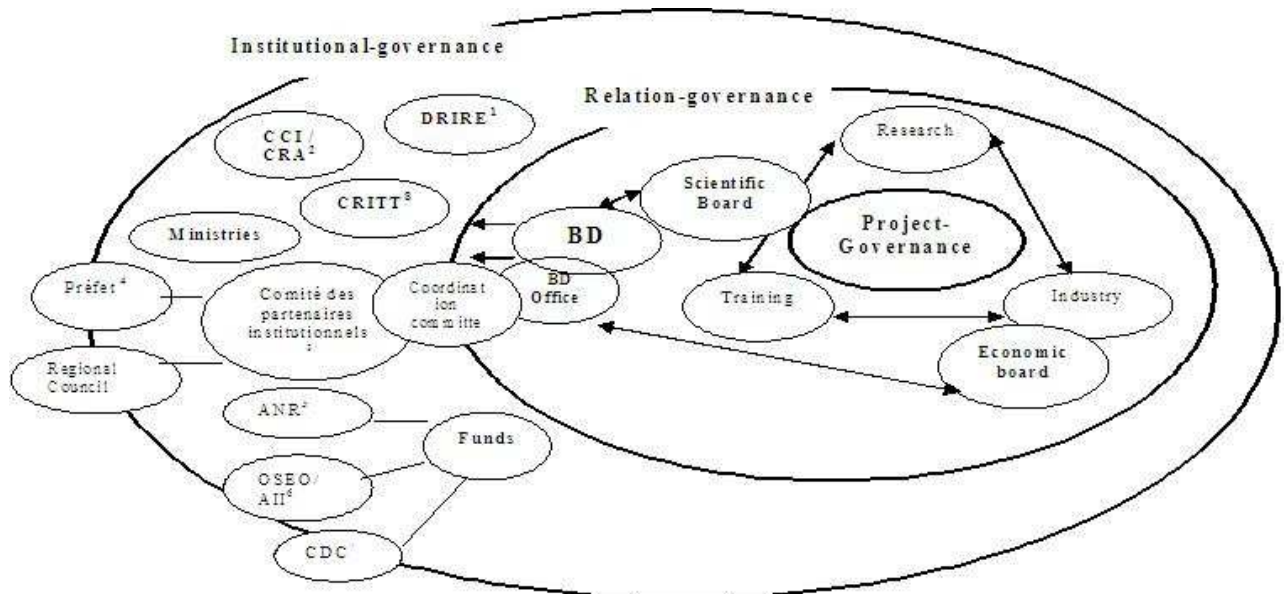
Institutional-governance

Relation-governance

DRIRE$^1$

CCI / CRA$^2$

CRITT$^3$

Ministries

Préfet$^4$

Comité des partenaires institutionnels$^5$

Regional Council

ANR$^2$

OSEO/ AII$^6$

CDC$^7$

Funds

Coordination committe

BD

BD Office

Scientific Board

Research

Project-Governance

Training

Industry

Economic board